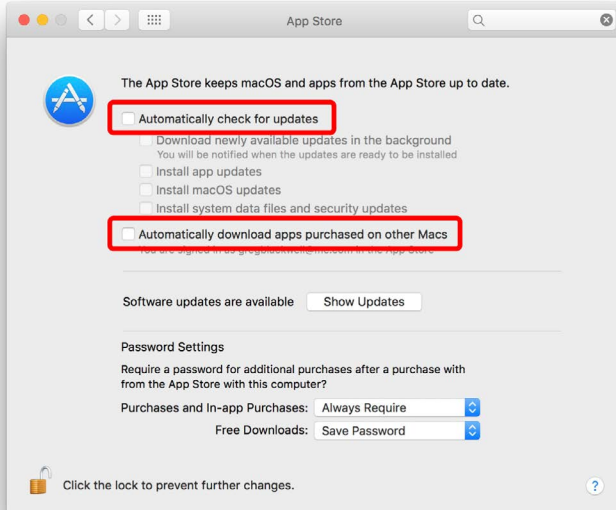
App Store

The App Store keeps macOS and apps from the App Store up to date.

Automatically check for updates

Download newly available updates in the background
You will be notified when the updates are ready to be installed

Install app updates

Install macOS updates

Install system data files and security updates

Automatically download apps purchased on other Macs

You are signed in as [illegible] in the App Store

Software updates are available Show Updates

Password Settings

Require a password for additional purchases after a purchase with from the App Store with this computer?

Purchases and In-app Purchases: Always Require

Free Downloads: Save Password

Click the lock to prevent further changes.

?